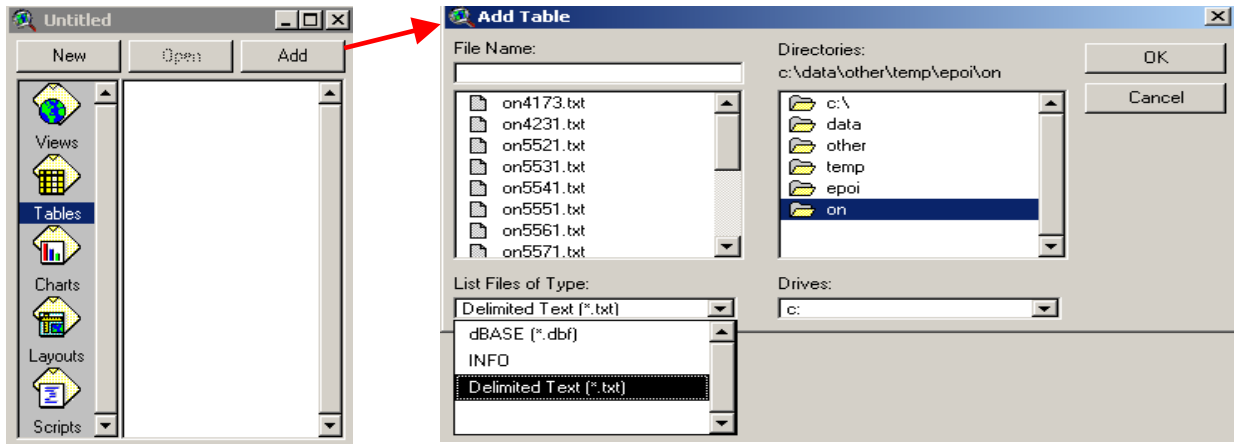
Untitled

New
Open
Add

Views
Tables
Charts
Layouts
Scripts

Add Table

File Name:

on4173.txt
on4231.txt
on5521.txt
on5531.txt
on5541.txt
on5551.txt
on5561.txt
on5571.txt

Directories:
c:\data\other\temp\epoi\on

c:\
data
other
temp
epoi
on

OK
Cancel

List Files of Type:
Delimited Text (*.txt)
dBASE (*.dbf)
INFO
Delimited Text (*.txt)

Drives:
c: